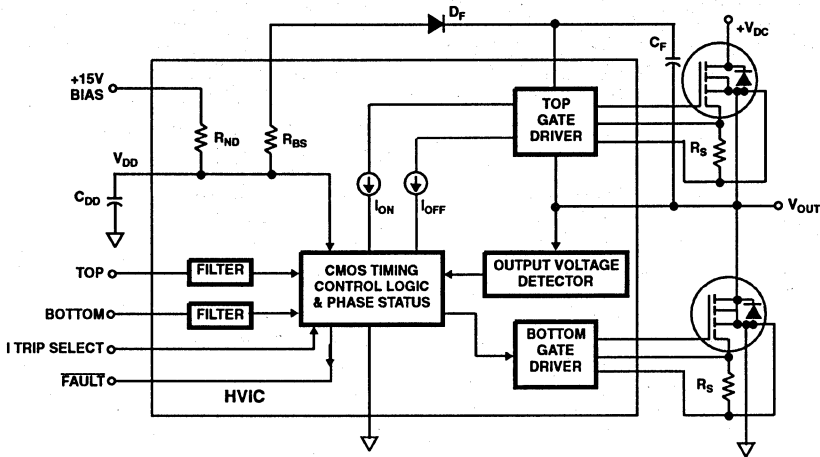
$D_F$

$+V_{DC}$

$C_F$

+15V BIAS

$R_{ND}$

$R_{BS}$

TOP GATE DRIVER

$R_S$

$V_{DD}$

$C_{DD}$

$I_{ON}$

$I_{OFF}$

$V_{OUT}$

TOP

FILTER

CMOS TIMING CONTROL LOGIC & PHASE STATUS

OUTPUT VOLTAGE DETECTOR

BOTTOM

FILTER

I TRIP SELECT

BOTTOM GATE DRIVER

$\overline{\text{FAULT}}$

$R_S$

HVIC